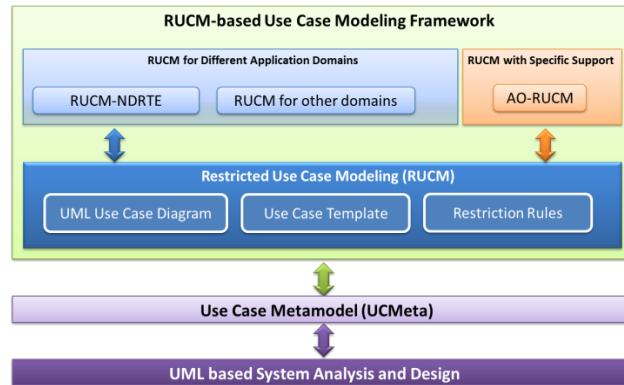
RUCM-based Use Case Modeling Framework

RUCM for Different Application Domains

RUCM-NDRTE

RUCM for other domains

RUCM with Specific Support

AO-RUCM

Restricted Use Case Modeling (RUCM)

UML Use Case Diagram

Use Case Template

Restriction Rules

Use Case Metamodel (UCMeta)

UML based System Analysis and Design